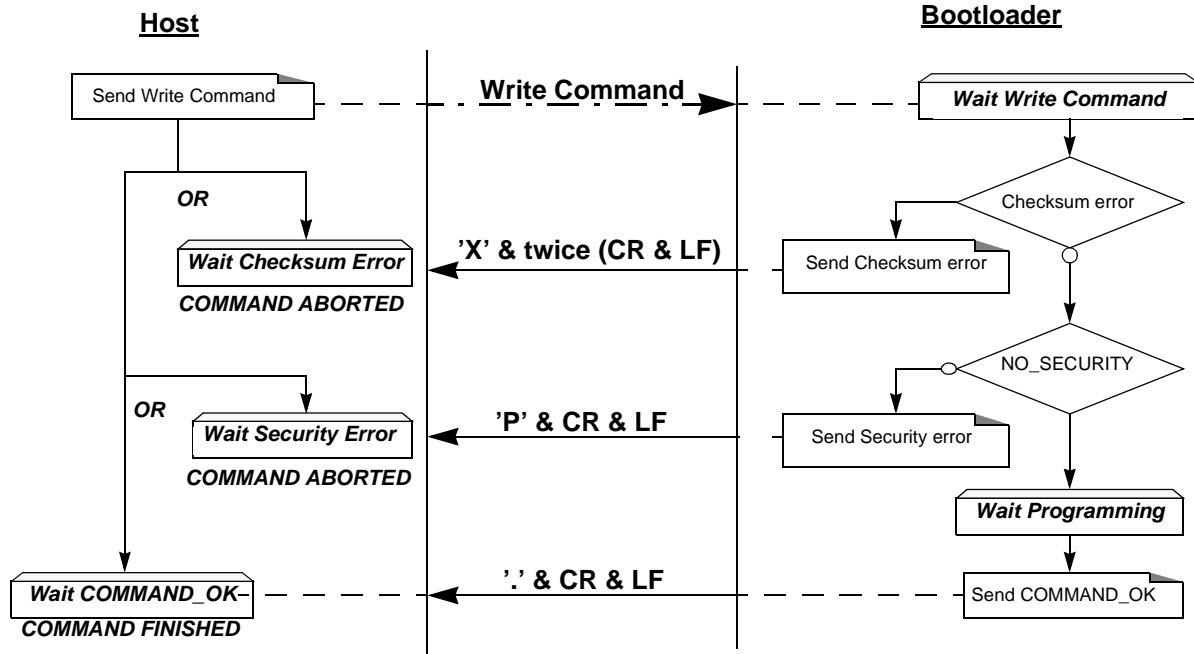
Host

Bootloader

Send Write Command

Write Command

Wait Write Command

Checksum error

OR

Wait Checksum Error

COMMAND ABORTED

'X' & twice (CR & LF)

Send Checksum error

NO_SECURITY

OR

Wait Security Error

COMMAND ABORTED

'P' & CR & LF

Send Security error

Wait Programming

Wait COMMAND_OK

COMMAND FINISHED

'.' & CR & LF

Send COMMAND_OK